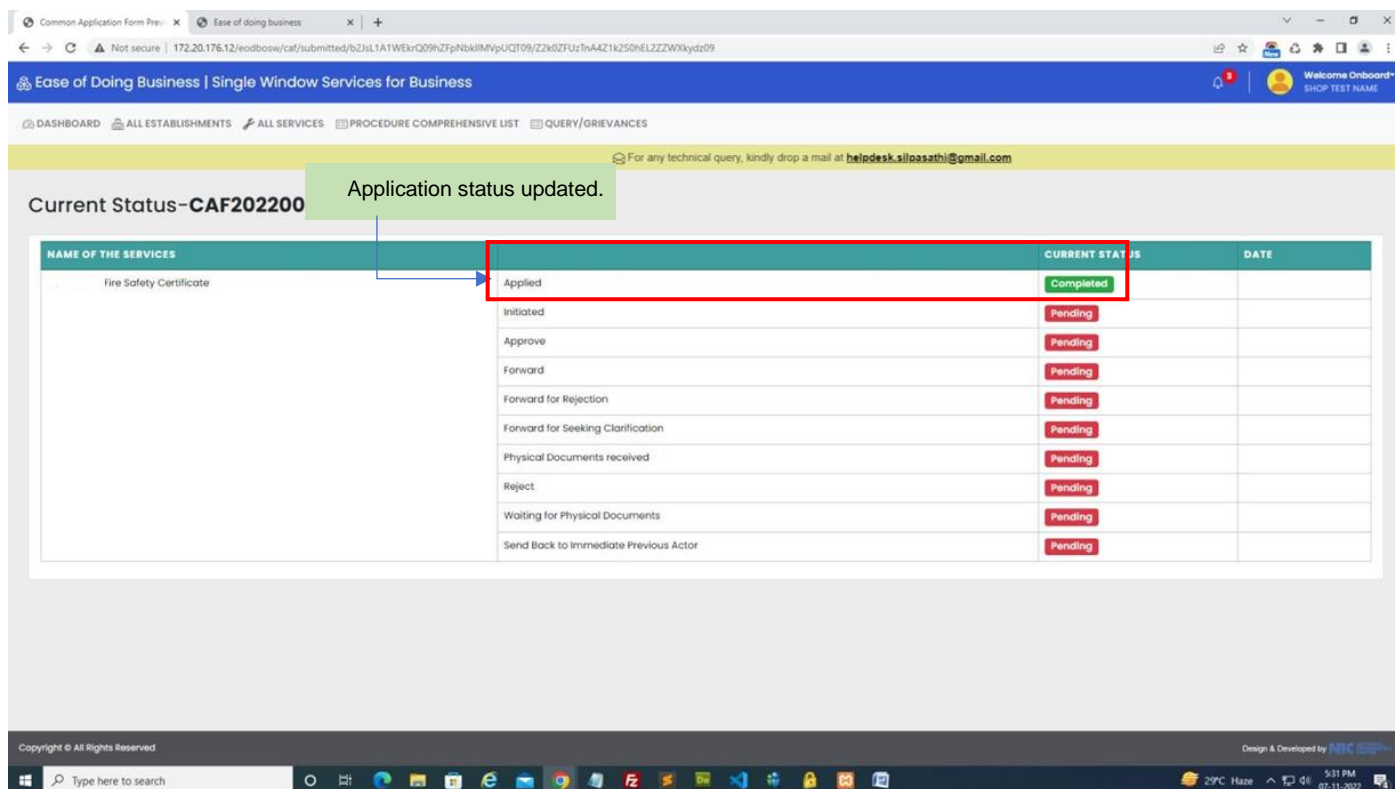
Common Application Form Prev ×  Ease of doing business ×  +

Not secure | 172.20.176.12/eodbosw/caf/submitted/b2JsL1A1WEkrQ09hZFpNbklIMVpUQT09/Z2k0ZFUzTnA4Z1k2S0hEL2ZZWXkydz09

Ease of Doing Business | Single Window Services for Business

3

Welcome Onboard
SHOP TEST NAME

DASHBOARD  ALL ESTABLISHMENTS  ALL SERVICES  PROCEDURE COMPREHENSIVE LIST  QUERY/GRIEVANCES

For any technical query, kindly drop a mail at helpdesk.silpasathi@gmail.com

Application status updated.

Current Status-CAF202200

| NAME OF THE SERVICES | | CURRENT STATUS | DATE |
|---|---|---|---|
| Fire Safety Certificate | Applied | Completed | |
| | Initiated | Pending | |
| | Approve | Pending | |
| | Forward | Pending | |
| | Forward for Rejection | Pending | |
| | Forward for Seeking Clarification | Pending | |
| | Physical Documents received | Pending | |
| | Reject | Pending | |
| | Waiting for Physical Documents | Pending | |
| | Send Back to Immediate Previous Actor | Pending | |

Copyright © All Rights Reserved

Design & Developed by NIC

Type here to search

29°C Haze  5:31 PM 07-11-2022